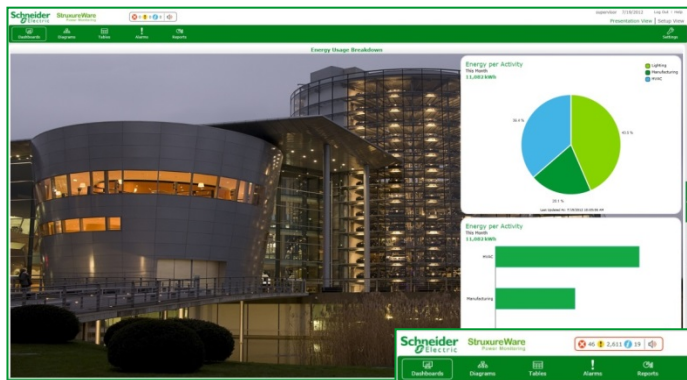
Schneider Electric StruxureWare Power Monitoring

supervisor | 7/18/2012 | Log Out | Help

Presentation View | Setup View

Dashboards Diagrams Tables Alarms Reports Settings

Energy Usage Breakdown

Energy per Activity
This Month
11,083 kWh

Lighting
Manufacturing
HVAC

36.6 %
43.5 %
20.1 %

Last Updated At: 7/18/2012 10:00:00 AM

Energy per Activity
This Month
11,083 kWh

HVAC

Manufacturing

Schneider Electric StruxureWare Power Monitoring

46 2,613 19

Dashboards Diagrams Tables Alarms Reports